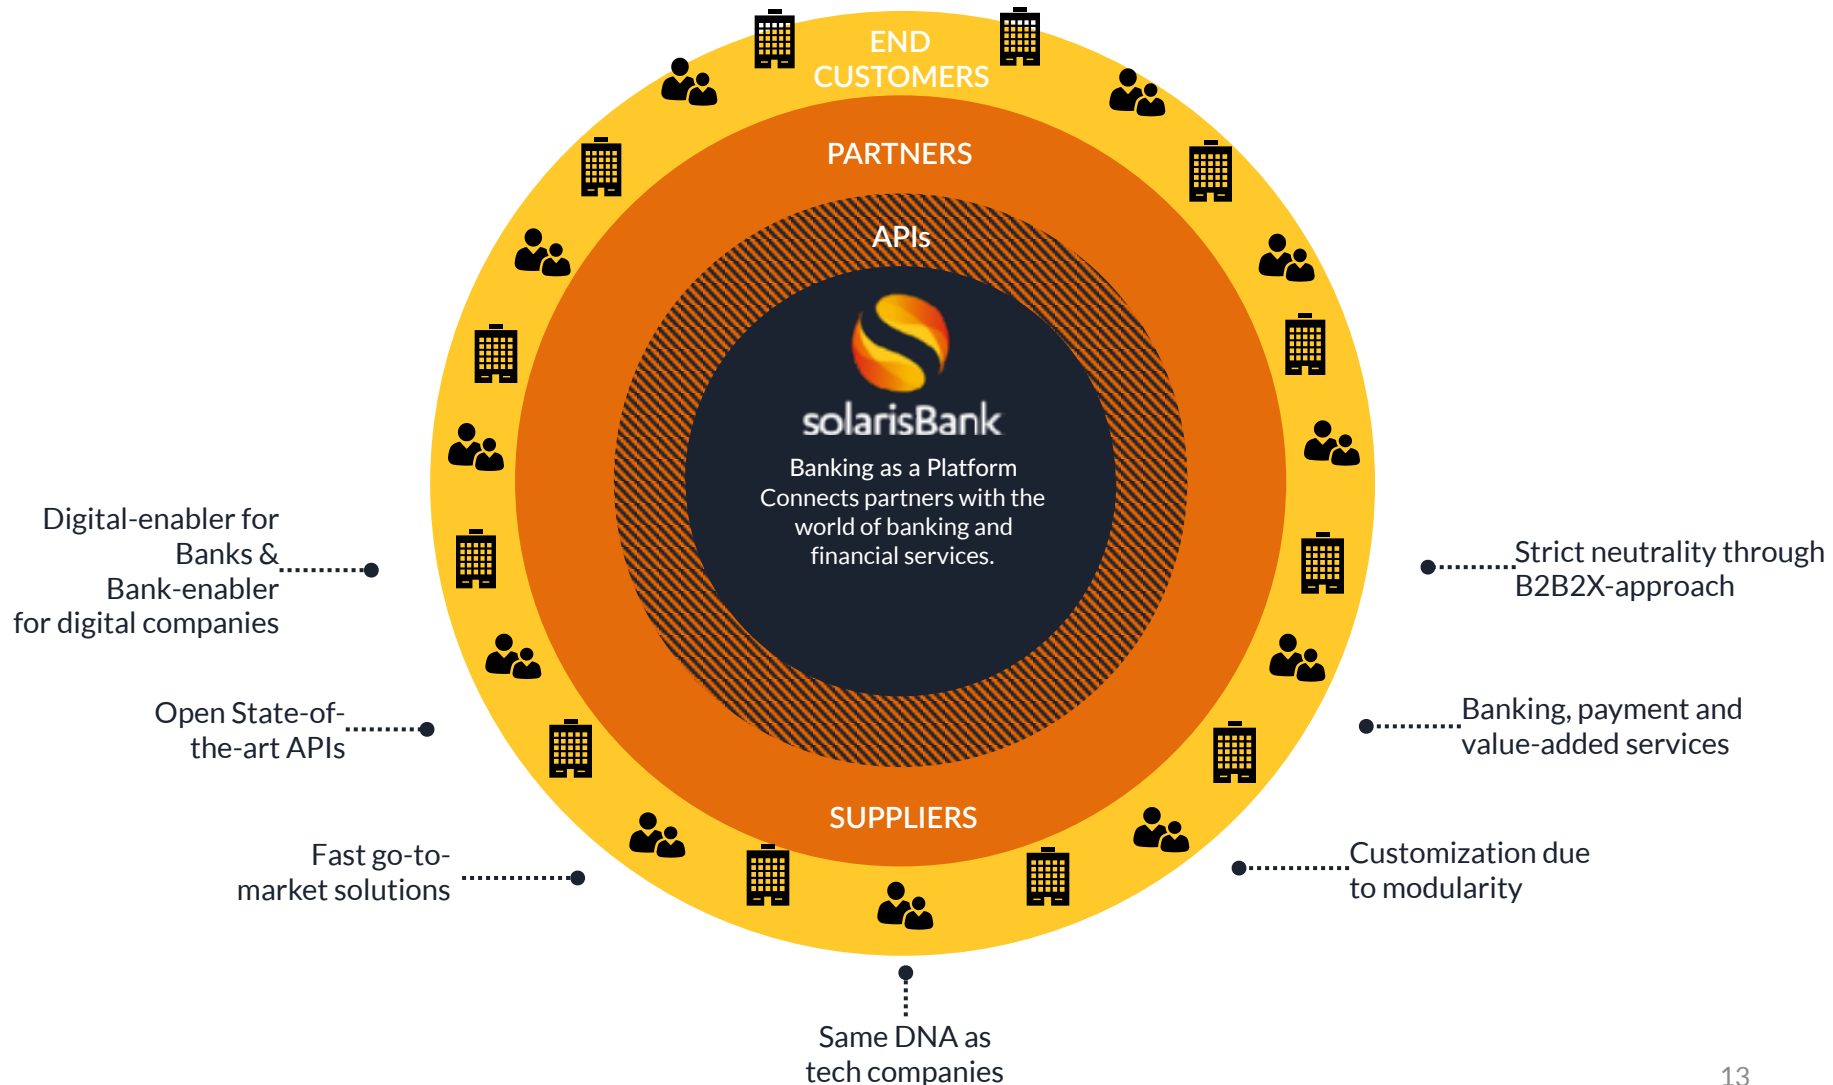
END CUSTOMERS

PARTNERS

APIs

solarisBank

Banking as a Platform
Connects partners with the world of banking and financial services.

SUPPLIERS

Digital-enabler for Banks & Bank-enabler for digital companies

Open State-of-the-art APIs

Fast go-to-market solutions

Same DNA as tech companies

Strict neutrality through B2B2X-approach

Banking, payment and value-added services

Customization due to modularity

13